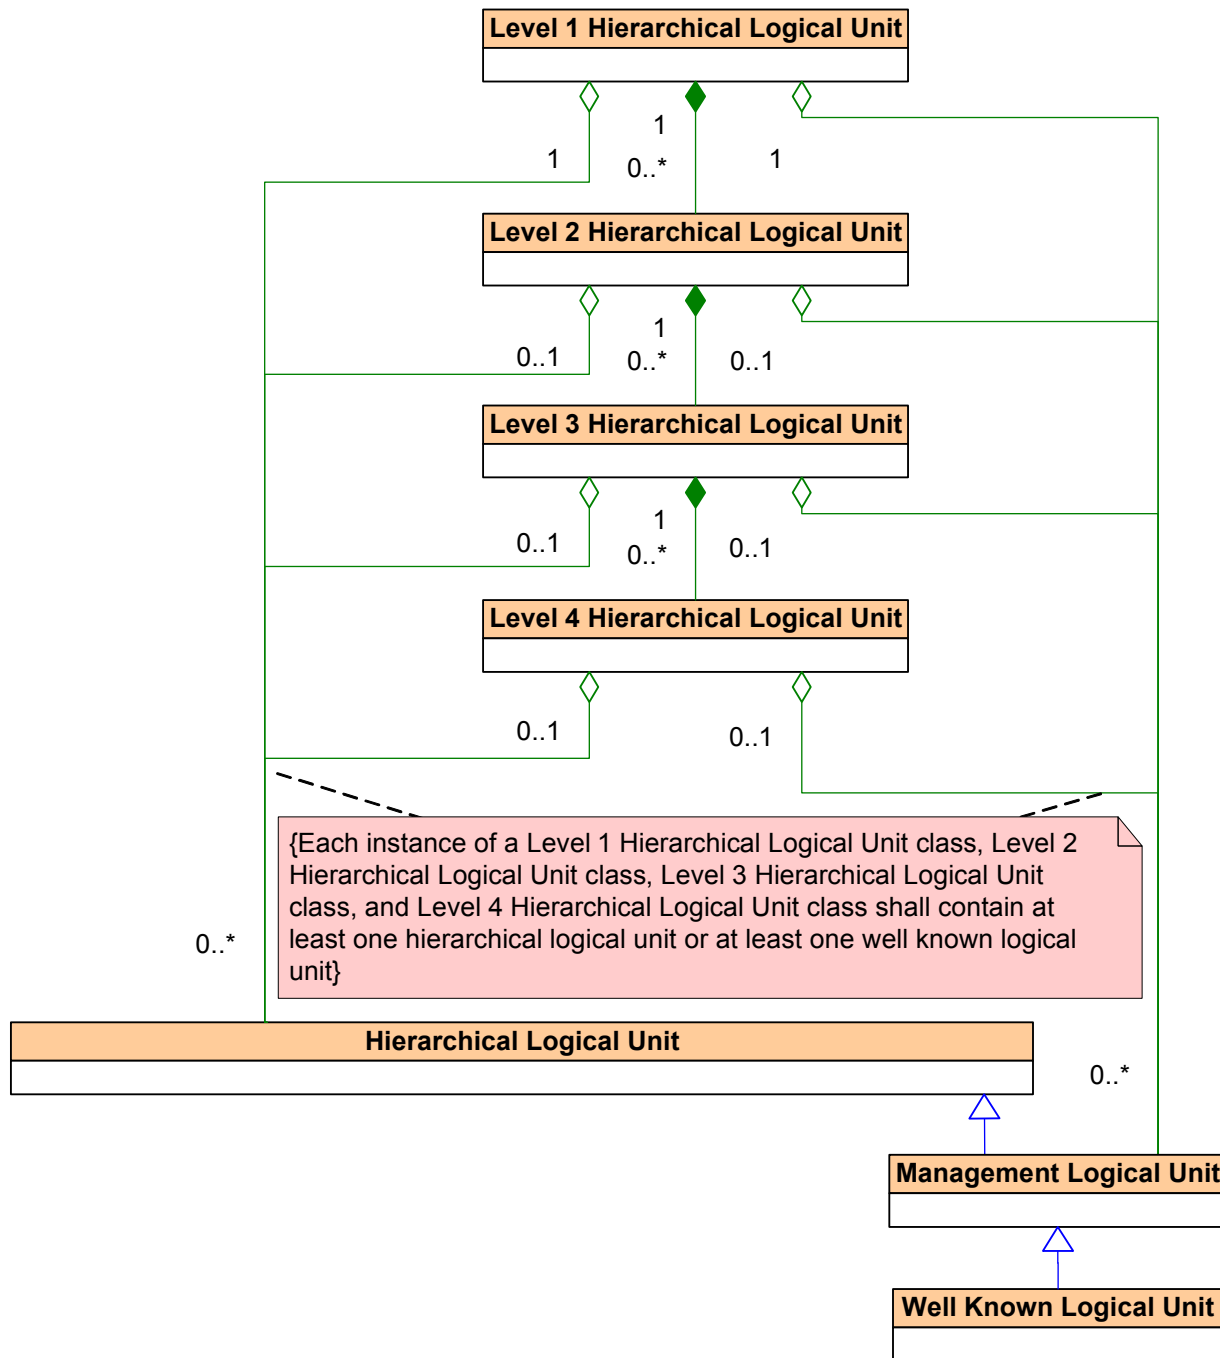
Level 1 Hierarchical Logical Unit

1

1

0..*

1

Level 2 Hierarchical Logical Unit

0..1

1

0..*

0..1

Level 3 Hierarchical Logical Unit

0..1

1

0..*

0..1

Level 4 Hierarchical Logical Unit

0..1

0..1

{Each instance of a Level 1 Hierarchical Logical Unit class, Level 2 Hierarchical Logical Unit class, Level 3 Hierarchical Logical Unit class, and Level 4 Hierarchical Logical Unit class shall contain at least one hierarchical logical unit or at least one well known logical unit}

0..*

Hierarchical Logical Unit

0..*

Management Logical Unit

Well Known Logical Unit